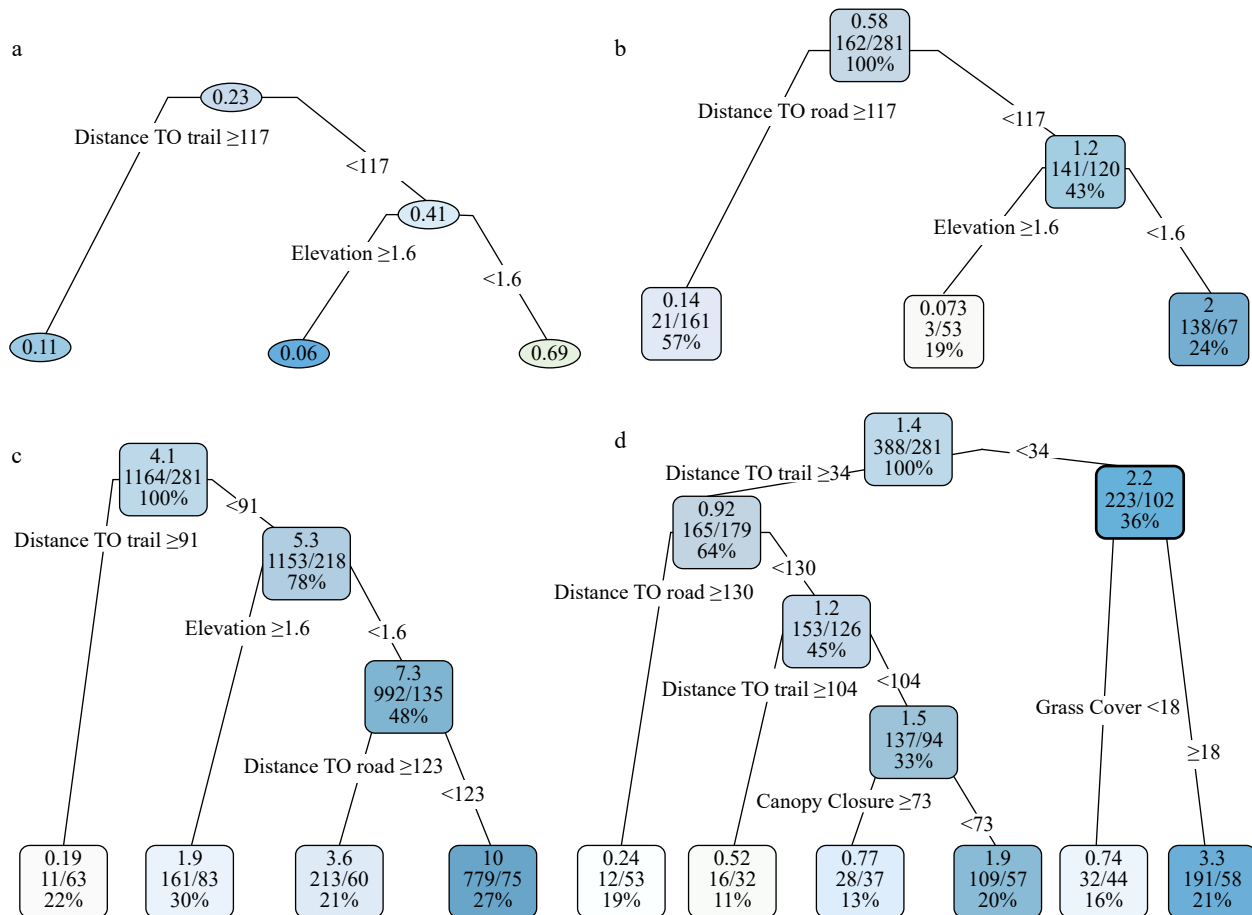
a

0.23

Distance TO trail ≥117

<117

0.41

Elevation ≥1.6

<1.6

0.11

0.06

0.69

b

0.58
162/281
100%

Distance TO road ≥117

<117

1.2
141/120
43%

Elevation ≥1.6

<1.6

0.14
21/161
57%

0.073
3/53
19%

2
138/67
24%

c

4.1
1164/281
100%

<91

Distance TO trail ≥91

5.3
1153/218
78%

Elevation ≥1.6

<1.6

7.3
992/135
48%

Distance TO road ≥123

<123

0.19
11/63
22%

1.9
161/83
30%

3.6
213/60
21%

10
779/75
27%

d

1.4
388/281
100%

<34

Distance TO trail ≥34

2.2
223/102
36%

0.92
165/179
64%

<130

Distance TO road ≥130

1.2
153/126
45%

Distance TO trail ≥104

<104

1.5
137/94
33%

Grass Cover <18

≥18

Canopy Closure ≥73

<73

0.24
12/53
19%

0.52
16/32
11%

0.77
28/37
13%

1.9
109/57
20%

0.74
32/44
16%

3.3
191/58
21%